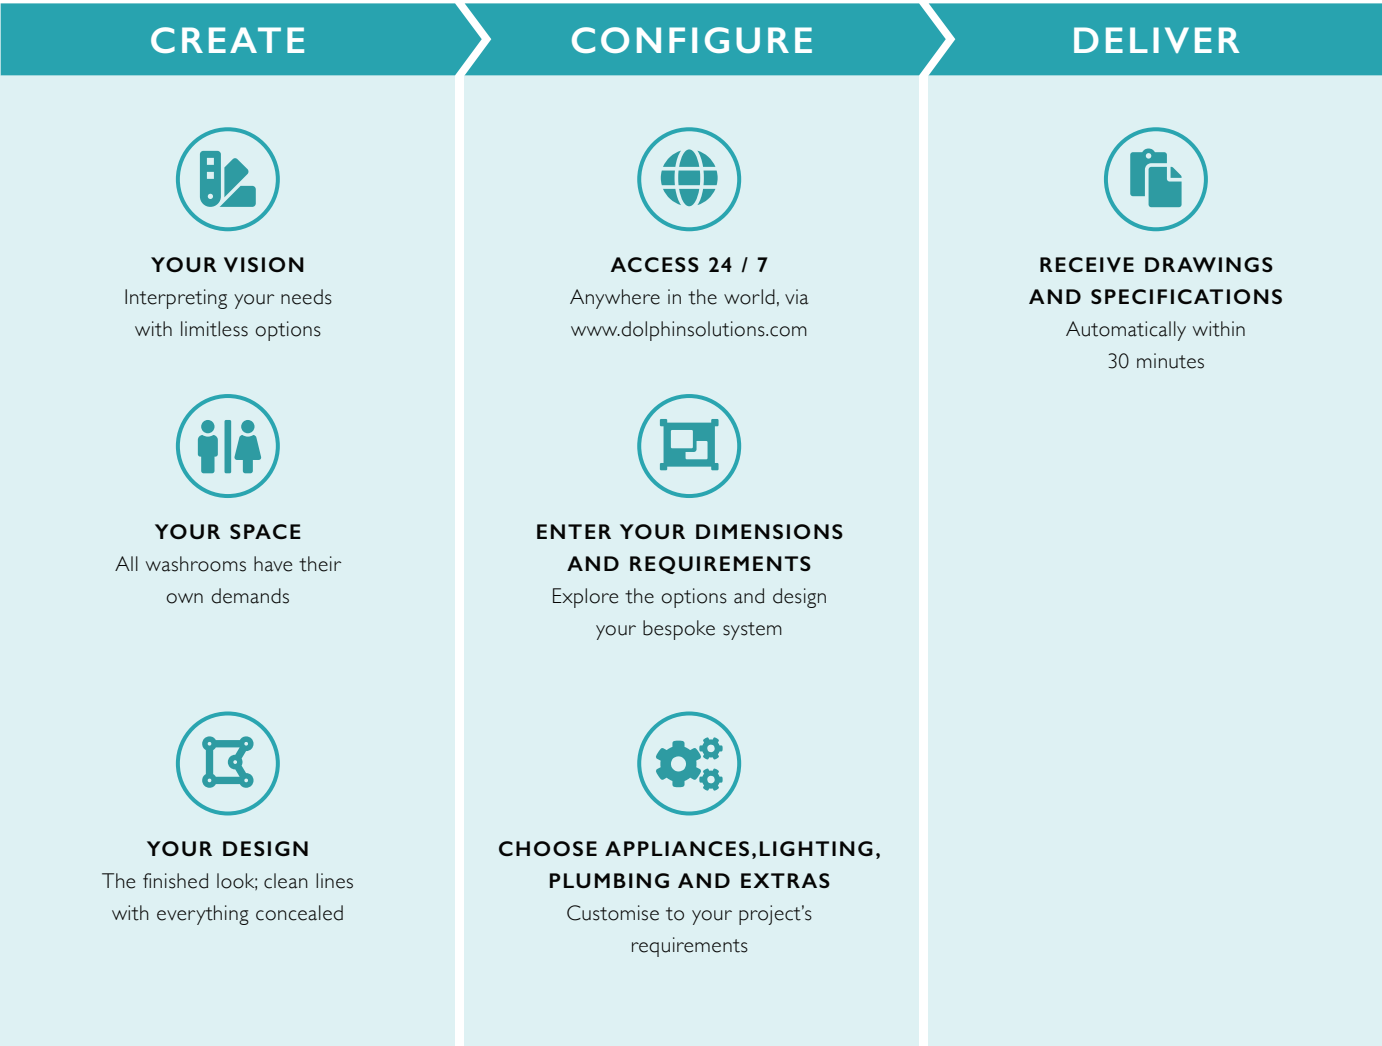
CREATE

YOUR VISION
Interpreting your needs with limitless options

YOUR SPACE
All washrooms have their own demands

YOUR DESIGN
The finished look; clean lines with everything concealed

CONFIGURE

ACCESS 24 / 7
Anywhere in the world, via www.dolphinsolutions.com

ENTER YOUR DIMENSIONS AND REQUIREMENTS
Explore the options and design your bespoke system

CHOOSE APPLIANCES,LIGHTING, PLUMBING AND EXTRAS
Customise to your project's requirements

DELIVER

RECEIVE DRAWINGS AND SPECIFICATIONS
Automatically within 30 minutes